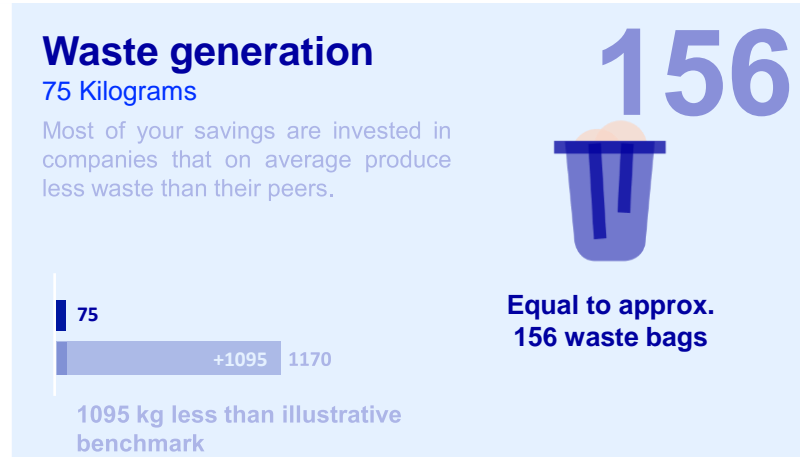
Waste generation
75 Kilograms

Most of your savings are invested in companies that on average produce less waste than their peers.

156

75

+1095 1170

1095 kg less than illustrative benchmark

Equal to approx.
156 waste bags